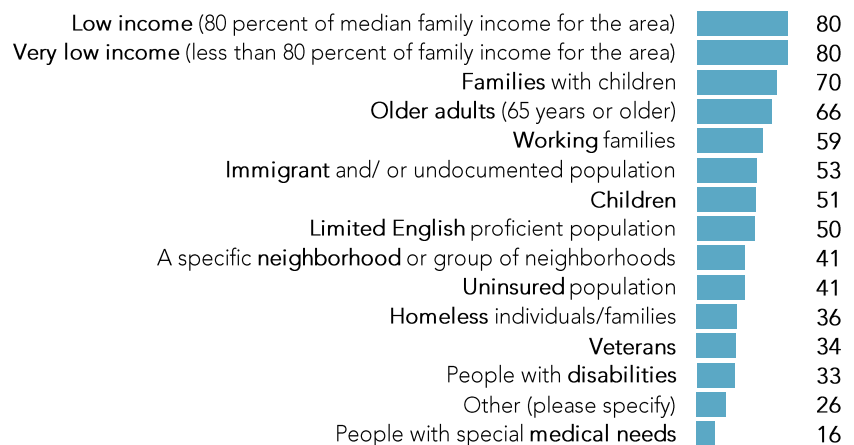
Low income (80 percent of median family income for the area) 80
Very low income (less than 80 percent of family income for the area) 80
Families with children 70
Older adults (65 years or older) 66
Working families 59
Immigrant and/ or undocumented population 53
Children 51
Limited English proficient population 50
A specific neighborhood or group of neighborhoods 41
Uninsured population 41
Homeless individuals/families 36
Veterans 34
People with disabilities 33
Other (please specify) 26
People with special medical needs 16